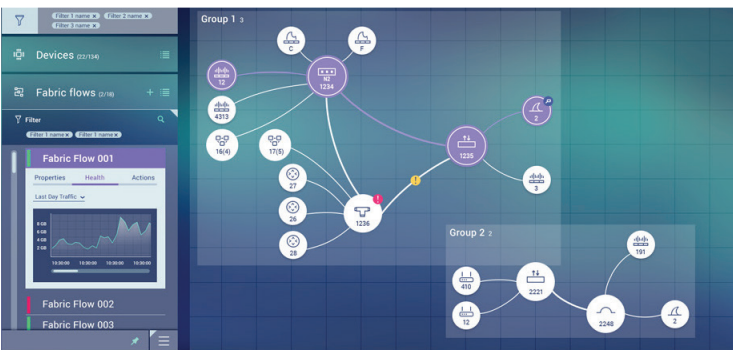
Filter 1 name × Filter 2 name × Filter 3 name ×

Devices (22/134)

Fabric flows (2/18)

Filter

Filter 1 name × Filter 1 name ×

Fabric Flow 001

Properties Health Actions

Last Day Traffic

8 GB
6 GB
4 GB
2 GB

10:30:00 10:30:00 10:30:00 10:30:00

Fabric Flow 002

Fabric Flow 003

Group 1 3

C

F

12

N2
1234

4313

16(4)

17(5)

27

26

28

1236

1225

2

3

Group 2 2

191

410

2221

12

2248

2